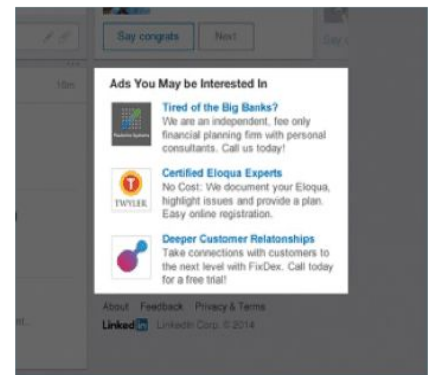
Say congrats
Next
18m
Say c

Ads You May be Interested In

Tired of the Big Banks?
We are an independent, fee only financial planning firm with personal consultants. Call us today!

Certified Eloqua Experts
No Cost: We document your Eloqua, highlight issues and provide a plan. Easy online registration.
TWYLER

Deeper Customer Relatonships
Take connections with customers to the next level with FixDex. Call today for a free trial!

About Feedback Privacy & Terms
LinkedIn LinkedIn Corp. © 2014